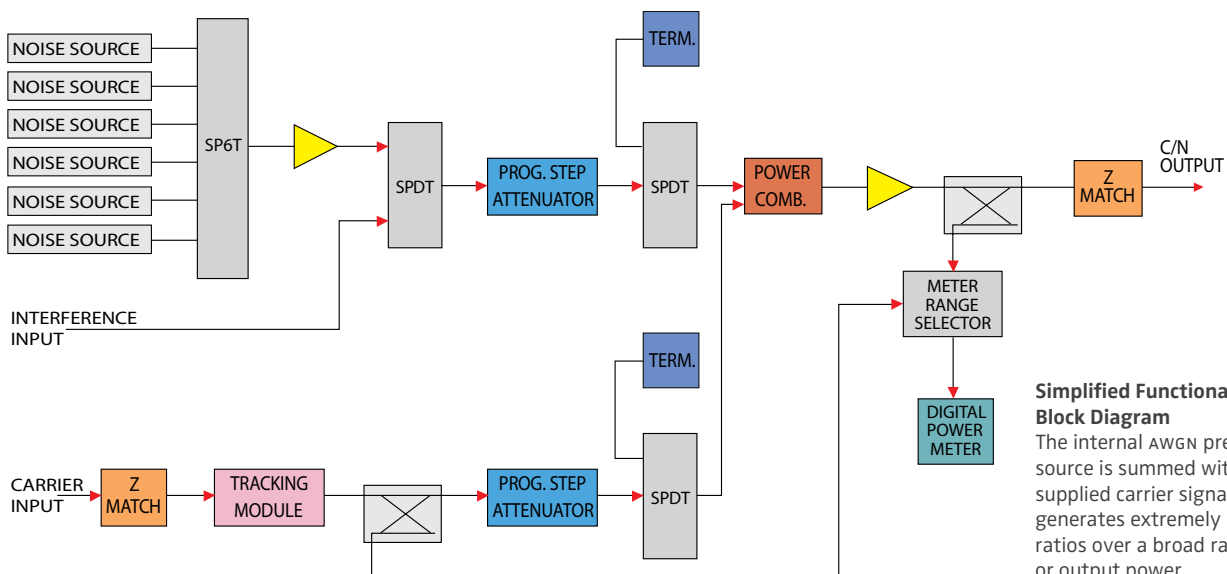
NOISE SOURCE
NOISE SOURCE
NOISE SOURCE
NOISE SOURCE
NOISE SOURCE
NOISE SOURCE
SP6T
SPDT
PROG. STEP ATTENUATOR
TERM.
SPDT
POWER COMB.
Z MATCH
C/N OUTPUT
METER RANGE SELECTOR
DIGITAL POWER METER
INTERFERENCE INPUT
TERM.
CARRIER INPUT
Z MATCH
TRACKING MODULE
PROG. STEP ATTENUATOR
SPDT

**Simplified Functiona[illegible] Block Diagram**
The internal AWGN pre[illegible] source is summed wit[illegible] supplied carrier signa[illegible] generates extremely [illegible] ratios over a broad ra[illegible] or output power